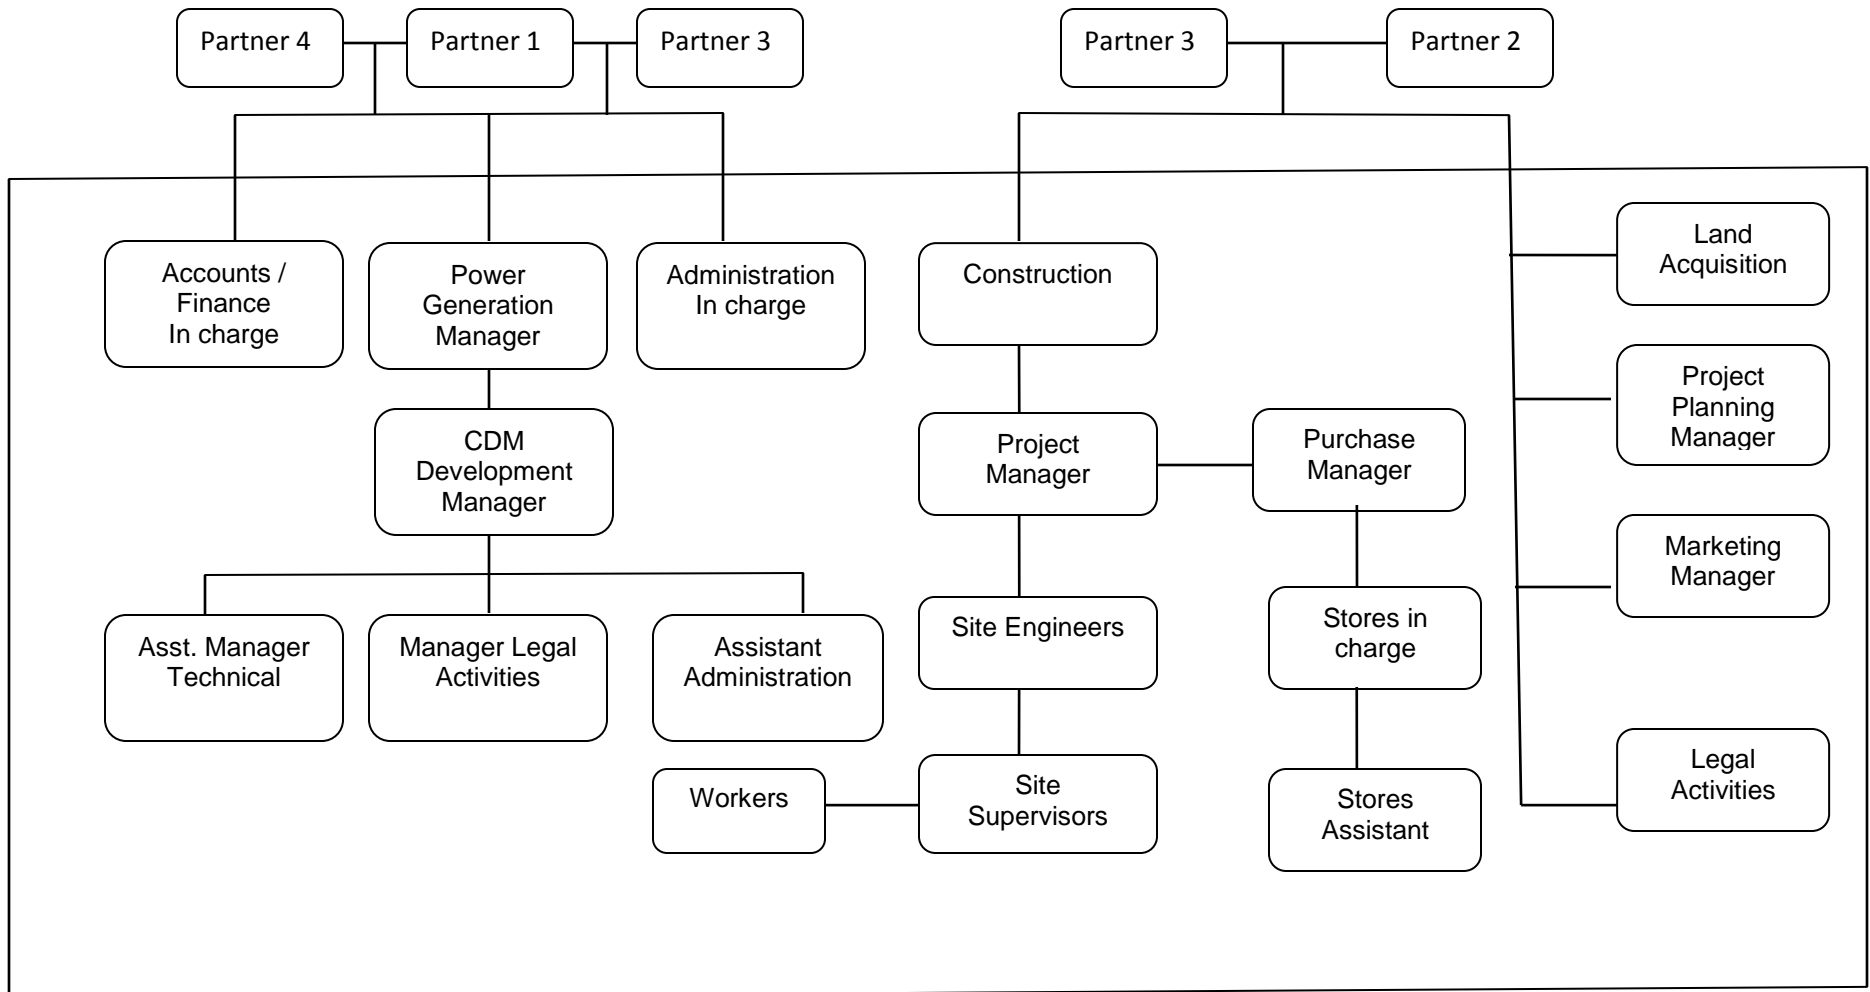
Partner 4

Partner 1

Partner 3

Partner 3

Partner 2

Accounts / Finance In charge

Power Generation Manager

Administration In charge

Construction

Land Acquisition

CDM Development Manager

Project Manager

Purchase Manager

Project Planning Manager

Marketing Manager

Asst. Manager Technical

Manager Legal Activities

Assistant Administration

Site Engineers

Stores in charge

Workers

Site Supervisors

Stores Assistant

Legal Activities